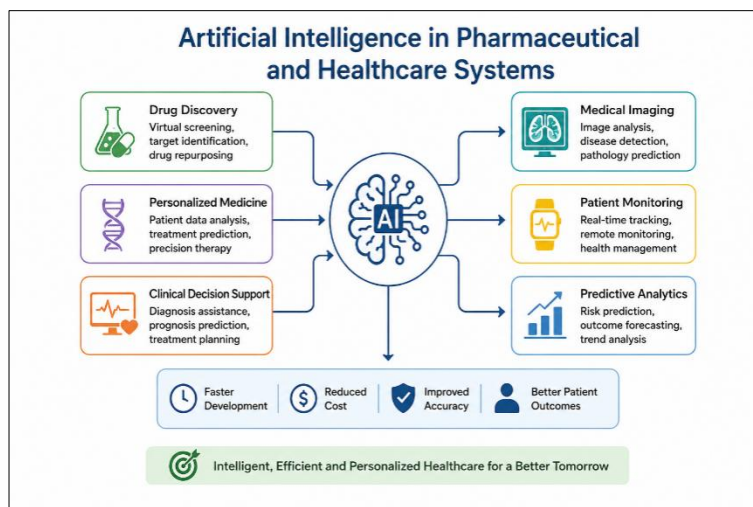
Artificial Intelligence in Pharmaceutical and Healthcare Systems

Drug Discovery
Virtual screening, target identification, drug repurposing

Personalized Medicine
Patient data analysis, treatment prediction, precision therapy

Clinical Decision Support
Diagnosis assistance, prognosis prediction, treatment planning

AI

Medical Imaging
Image analysis, disease detection, pathology prediction

Patient Monitoring
Real-time tracking, remote monitoring, health management

Predictive Analytics
Risk prediction, outcome forecasting, trend analysis

Faster Development

Reduced Cost

Improved Accuracy

Better Patient Outcomes

Intelligent, Efficient and Personalized Healthcare for a Better Tomorrow